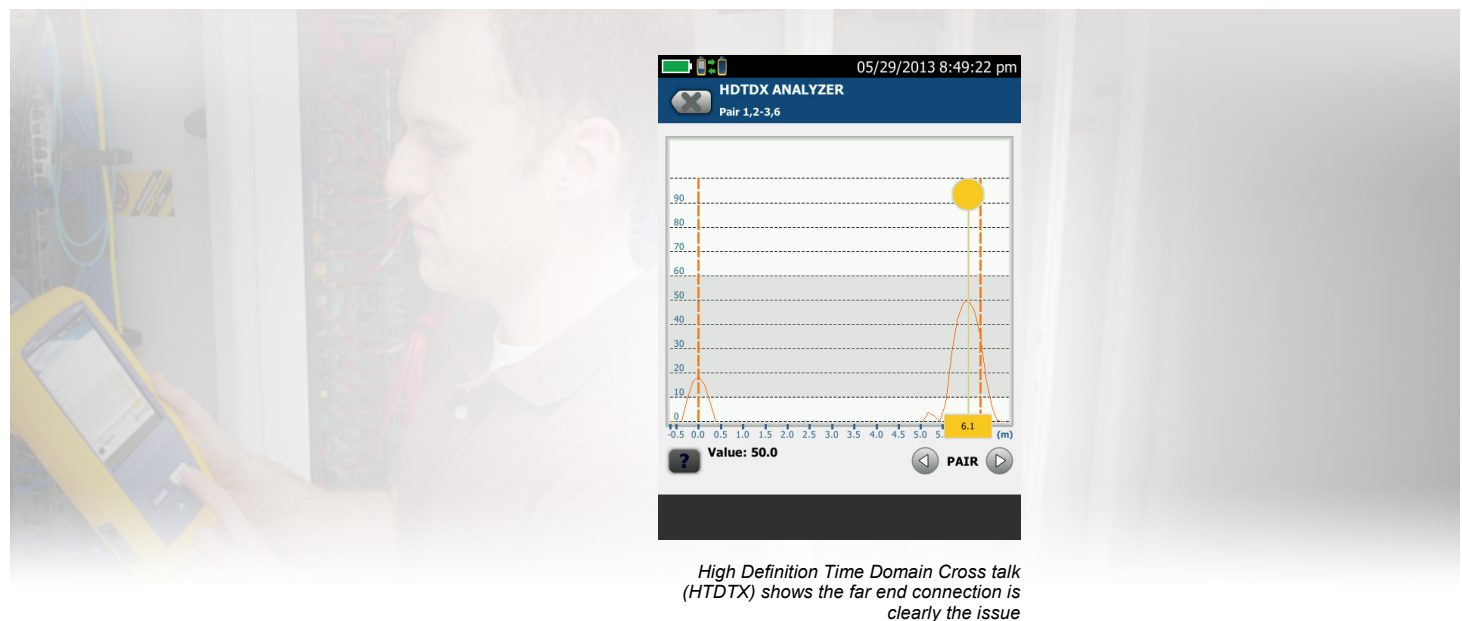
05/29/2013 8:49:22 pm

HDTDX ANALYZER
Pair 1,2-3,6

90
80
70
60
50
40
30
20
10
0

-0.5 0.0 0.5 1.0 1.5 2.0 2.5 3.0 3.5 4.0 4.5 5.0 5. 6.1 (m)

?
Value: 50.0
PAIR

High Definition Time Domain Cross talk (HTDTX) shows the far end connection is clearly the issue